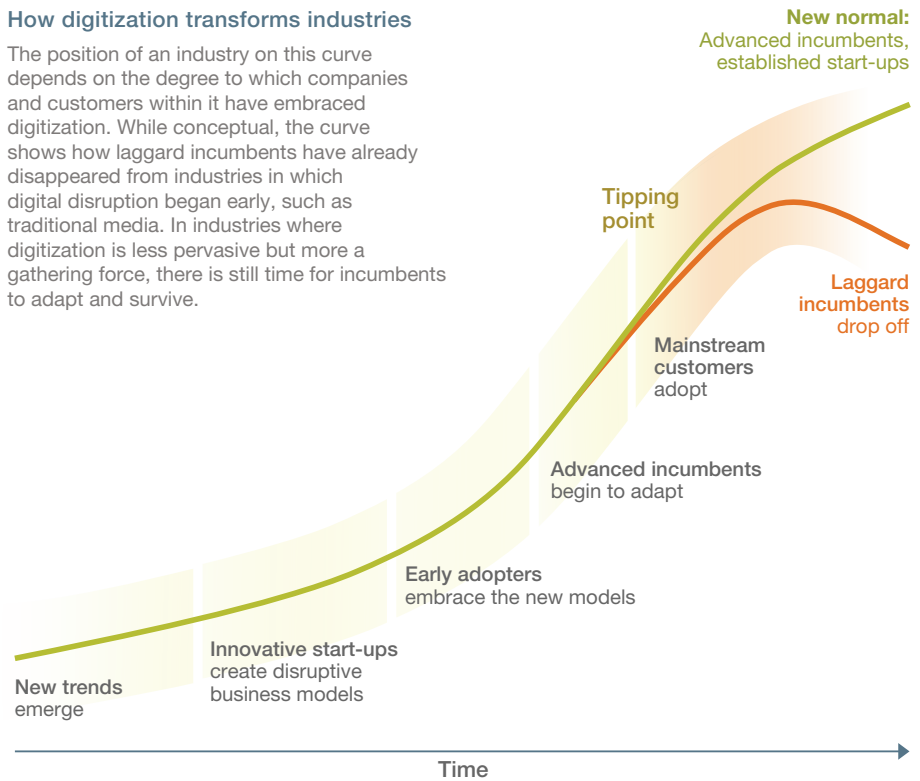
How digitization transforms industries

The position of an industry on this curve depends on the degree to which companies and customers within it have embraced digitization. While conceptual, the curve shows how laggard incumbents have already disappeared from industries in which digital disruption began early, such as traditional media. In industries where digitization is less pervasive but more a gathering force, there is still time for incumbents to adapt and survive.

New normal:
Advanced incumbents, established start-ups

Tipping point

Laggard incumbents drop off

Mainstream customers adopt

Advanced incumbents begin to adapt

Early adopters embrace the new models

Innovative start-ups create disruptive business models

New trends emerge

Time